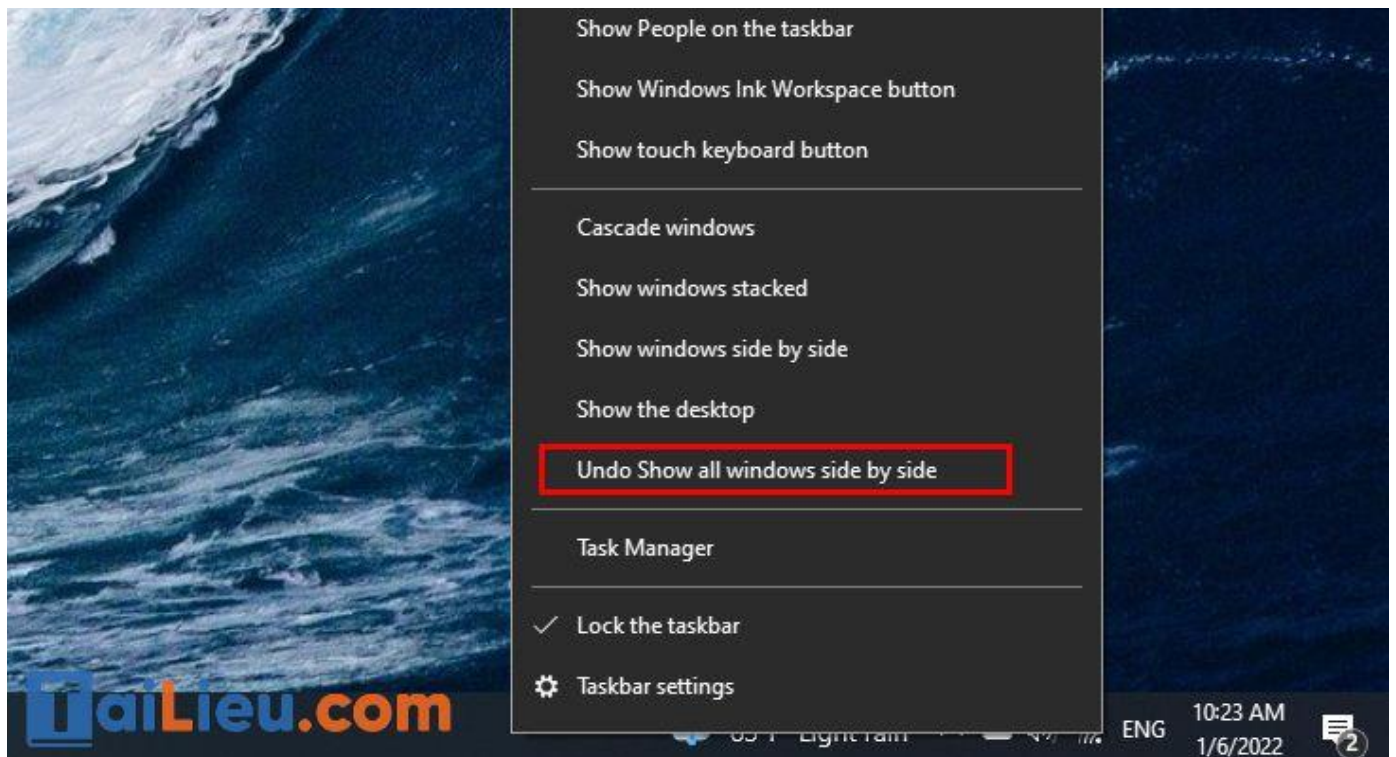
Show People on the taskbar

Show Windows Ink Workspace button

Show touch keyboard button

Cascade windows

Show windows stacked

Show windows side by side

Show the desktop

Undo Show all windows side by side

Task Manager

✓ Lock the taskbar

Taskbar settings

TaiLieu.com

65°F Light rain

ENG

10:23 AM
1/6/2022

2